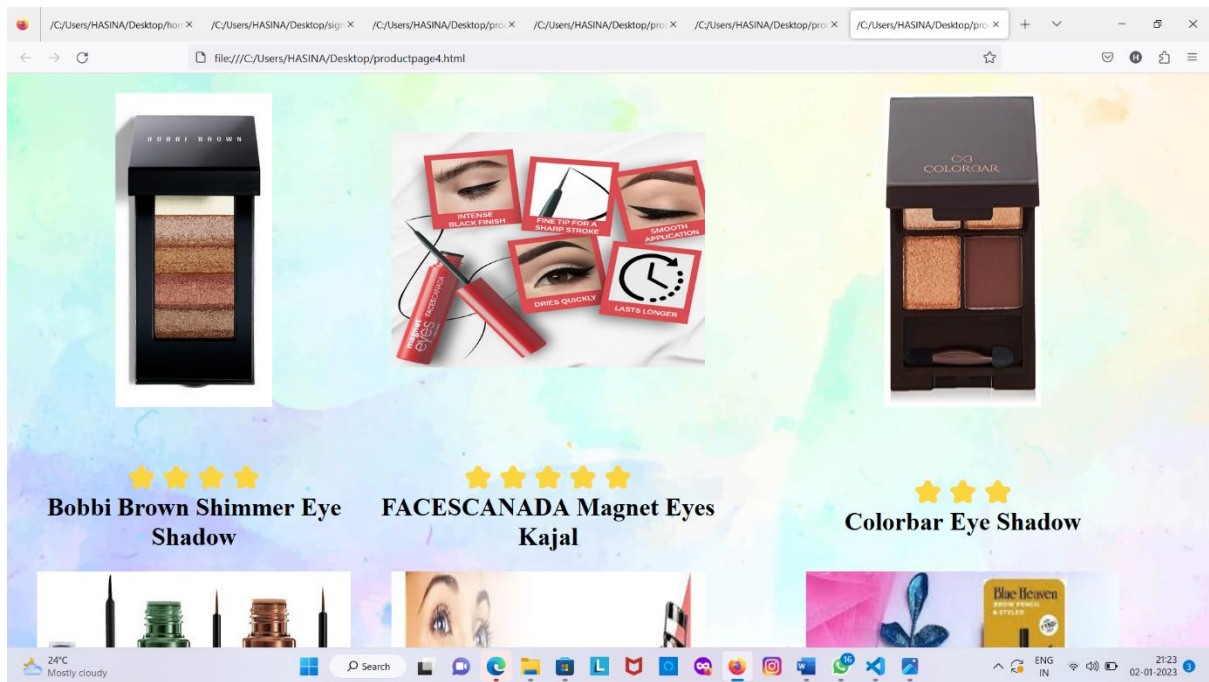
/C:/Users/HASINA/Desktop/hon ×
/C:/Users/HASINA/Desktop/sign ×
/C:/Users/HASINA/Desktop/pro ×
/C:/Users/HASINA/Desktop/pro ×
/C:/Users/HASINA/Desktop/pro ×
/C:/Users/HASINA/Desktop/pro ×

file:///C:/Users/HASINA/Desktop/productpage4.html

BOBBI BROWN

INTENSE BLACK FINISH
FINE TIP FOR A SHARP STROKE
SMOOTH APPLICATION
DRIES QUICKLY
LASTS LONGER
magnet eyes FACESCANADA

COLORBAR

Bobbi Brown Shimmer Eye Shadow

FACESCANADA Magnet Eyes Kajal

Colorbar Eye Shadow

Blue Heaven BROW PENCIL & STYLER

24°C
Mostly cloudy

Search

ENG
IN

21:23
02-01-2023